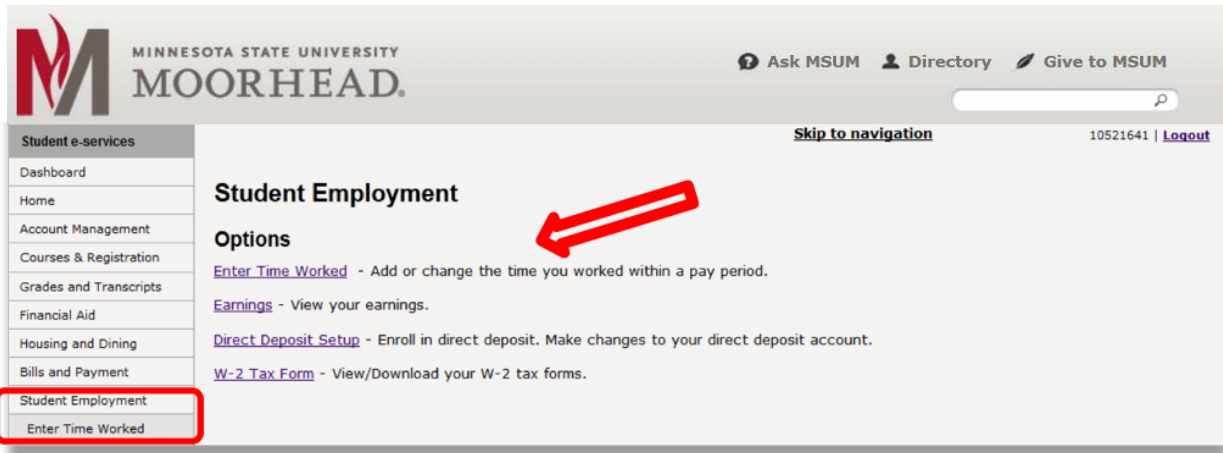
MINNESOTA STATE UNIVERSITY
MOORHEAD.

Ask MSUM Directory Give to MSUM

Student e-services
Dashboard
Home
Account Management
Courses & Registration
Grades and Transcripts
Financial Aid
Housing and Dining
Bills and Payment
Student Employment
Enter Time Worked

Skip to navigation

10521641 | Logout

Student Employment

Options

Enter Time Worked - Add or change the time you worked within a pay period.

Earnings - View your earnings.

Direct Deposit Setup - Enroll in direct deposit. Make changes to your direct deposit account.

W-2 Tax Form - View/Download your W-2 tax forms.